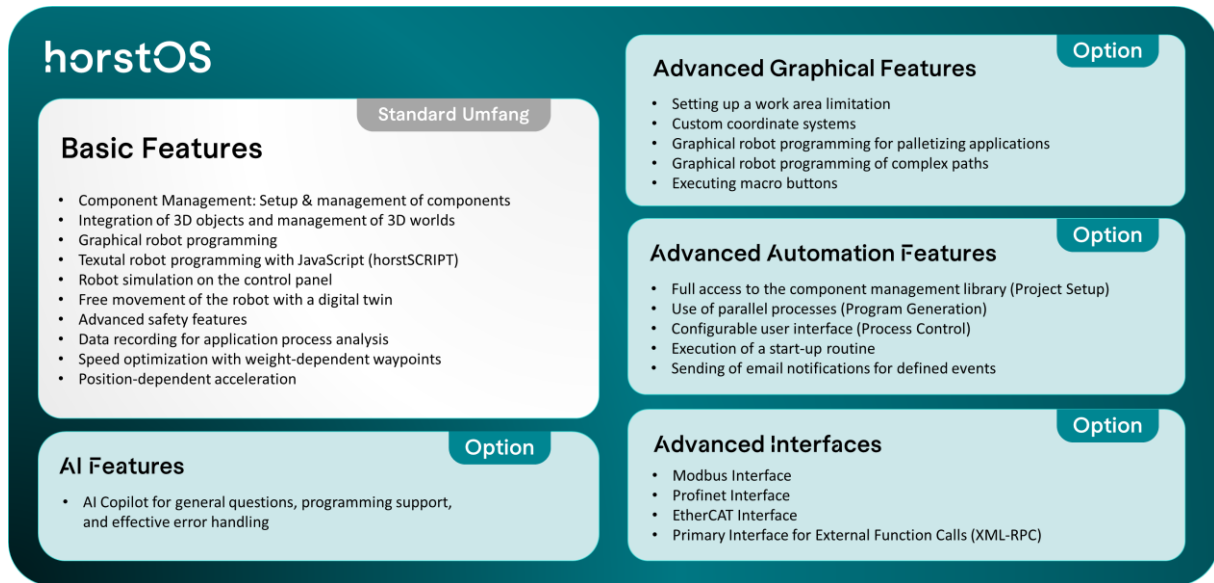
horstOS

Standard Umfang

Basic Features

- Component Management: Setup & management of components
- Integration of 3D objects and management of 3D worlds
- Graphical robot programming
- Textual robot programming with JavaScript (horstSCRIPT)
- Robot simulation on the control panel
- Free movement of the robot with a digital twin
- Advanced safety features
- Data recording for application process analysis
- Speed optimization with weight-dependent waypoints
- Position-dependent acceleration

Option

AI Features

- AI Copilot for general questions, programming support, and effective error handling

Option

Advanced Graphical Features

- Setting up a work area limitation
- Custom coordinate systems
- Graphical robot programming for palletizing applications
- Graphical robot programming of complex paths
- Executing macro buttons

Option

Advanced Automation Features

- Full access to the component management library (Project Setup)
- Use of parallel processes (Program Generation)
- Configurable user interface (Process Control)
- Execution of a start-up routine
- Sending of email notifications for defined events

Option

Advanced Interfaces

- Modbus Interface
- Profinet Interface
- EtherCAT Interface
- Primary Interface for External Function Calls (XML-RPC)